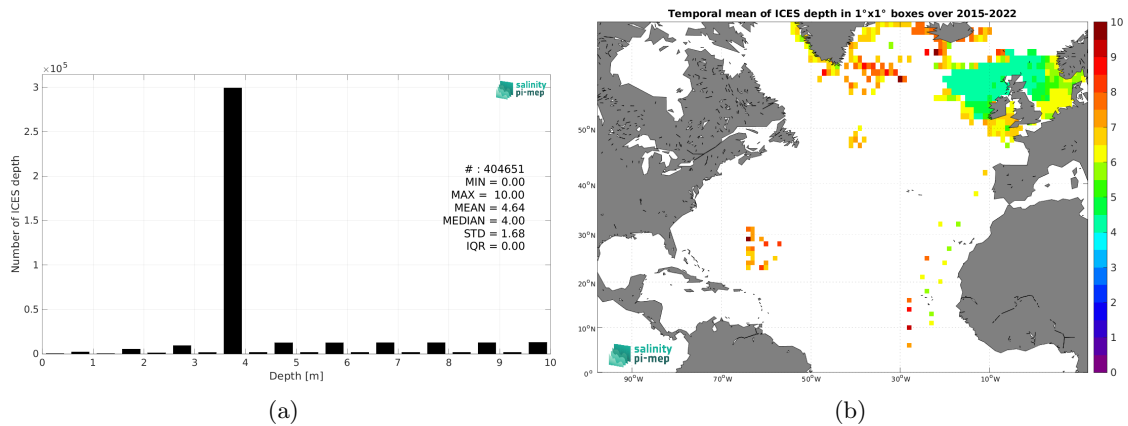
$\times10^5$

salinity pi-mep

3

2.5

2

1.5

1

0.5

0

Number of ICES depth

# : 404651
MIN = 0.00
MAX = 10.00
MEAN = 4.64
MEDIAN = 4.00
STD = 1.68
IQR = 0.00

0 1 2 3 4 5 6 7 8 9 10

Depth [m]

(a)

Temporal mean of ICES depth in 1°x1° boxes over 2015-2022

50°N

40°N

30°N

20°N

10°N

0°

90°W 70°W 50°W 30°W 10°W

salinity pi-mep

10
9
8
7
6
5
4
3
2
1
0

(b)